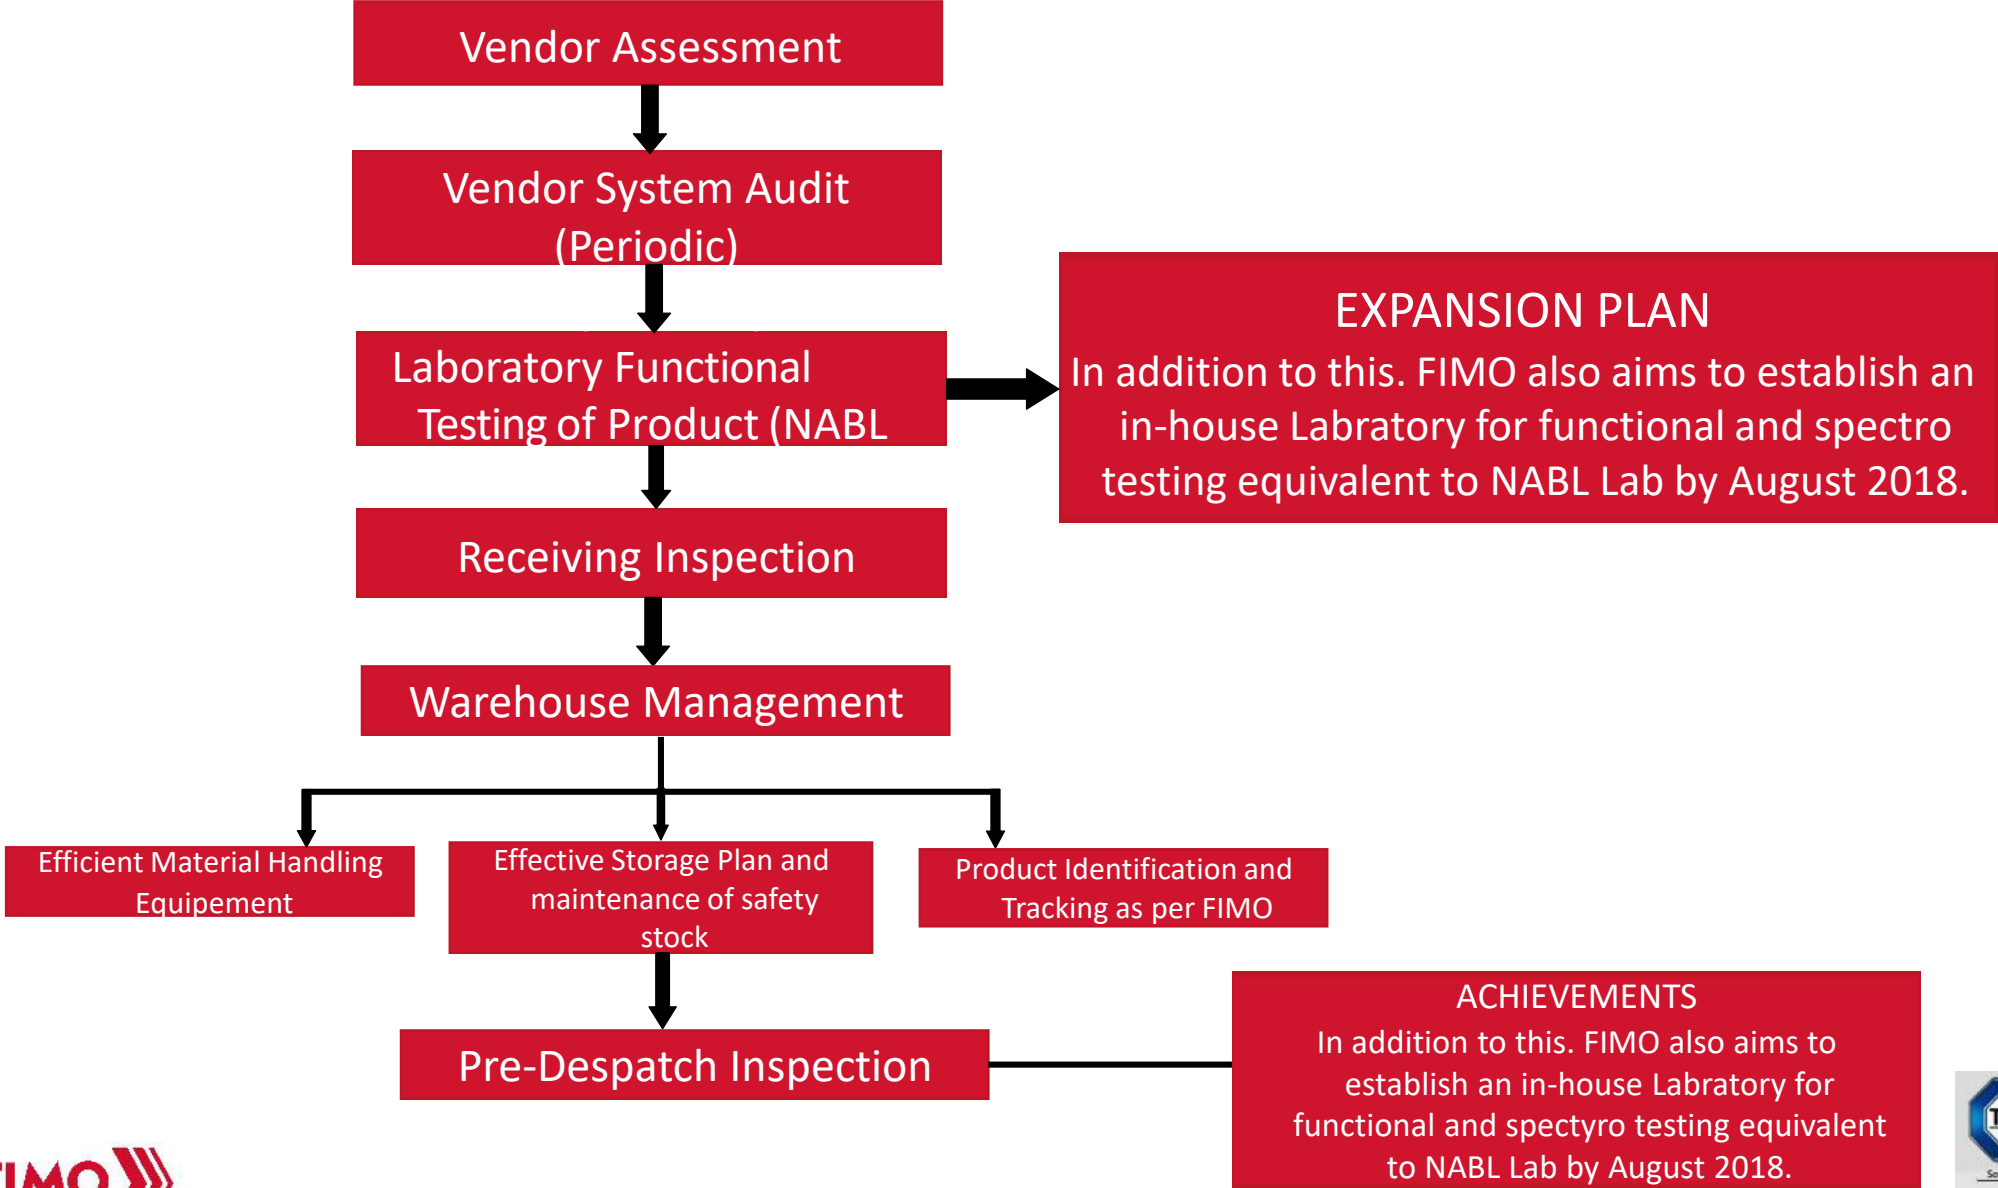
Vendor Assessment

Vendor System Audit (Periodic)

Laboratory Functional Testing of Product (NABL

EXPANSION PLAN
In addition to this. FIMO also aims to establish an in-house Labratory for functional and spectro testing equivalent to NABL Lab by August 2018.

Receiving Inspection

Warehouse Management

Efficient Material Handling Equipement

Effective Storage Plan and maintenance of safety stock

Product Identification and Tracking as per FIMO

Pre-Despatch Inspection

ACHIEVEMENTS
In addition to this. FIMO also aims to establish an in-house Labratory for functional and spectyro testing equivalent to NABL Lab by August 2018.

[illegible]IMO